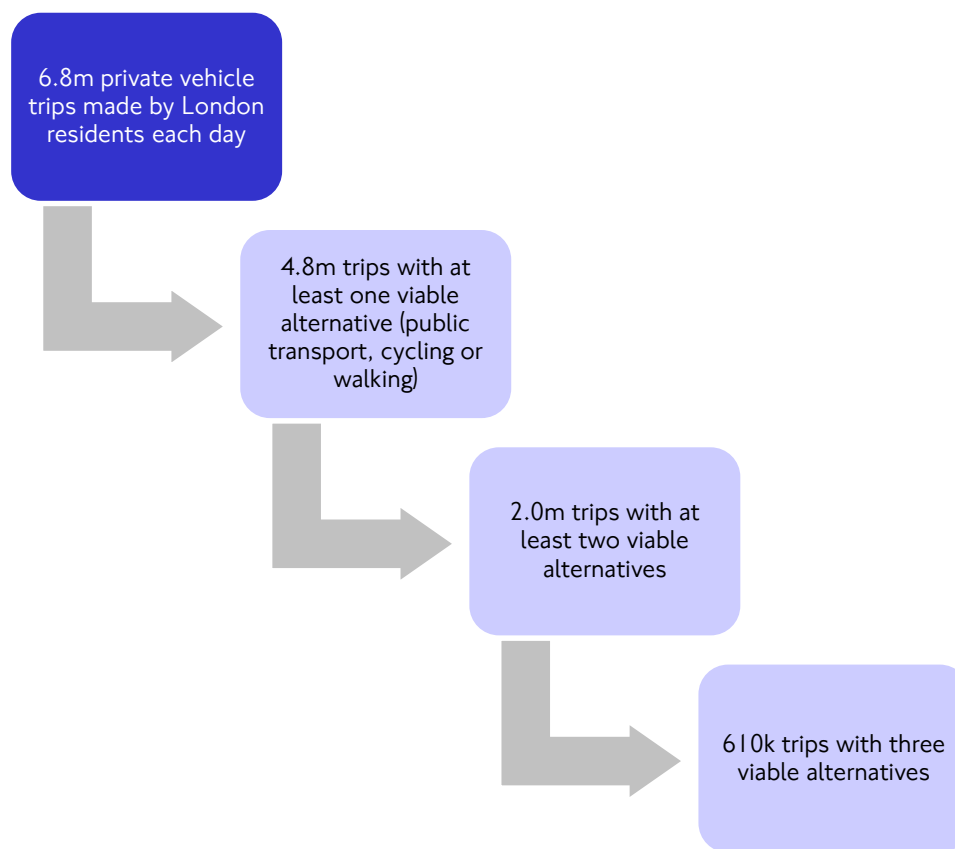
6.8m private vehicle trips made by London residents each day

4.8m trips with at least one viable alternative (public transport, cycling or walking)

2.0m trips with at least two viable alternatives

610k trips with three viable alternatives